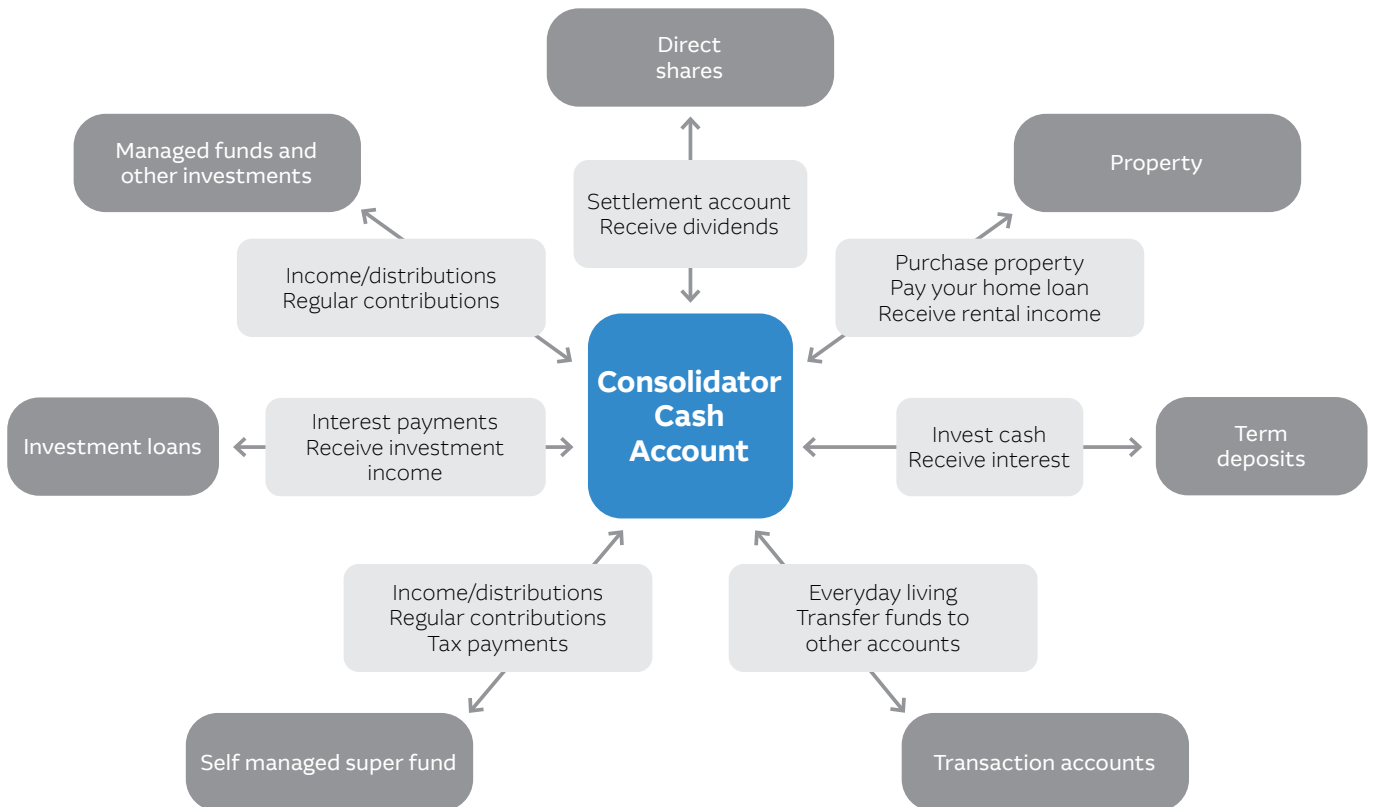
Direct shares

Managed funds and other investments

Property

Settlement account
Receive dividends

Income/distributions
Regular contributions

Purchase property
Pay your home loan
Receive rental income

Consolidator Cash Account

Investment loans

Interest payments
Receive investment income

Invest cash
Receive interest

Term deposits

Income/distributions
Regular contributions
Tax payments

Everyday living
Transfer funds to other accounts

Self managed super fund

Transaction accounts